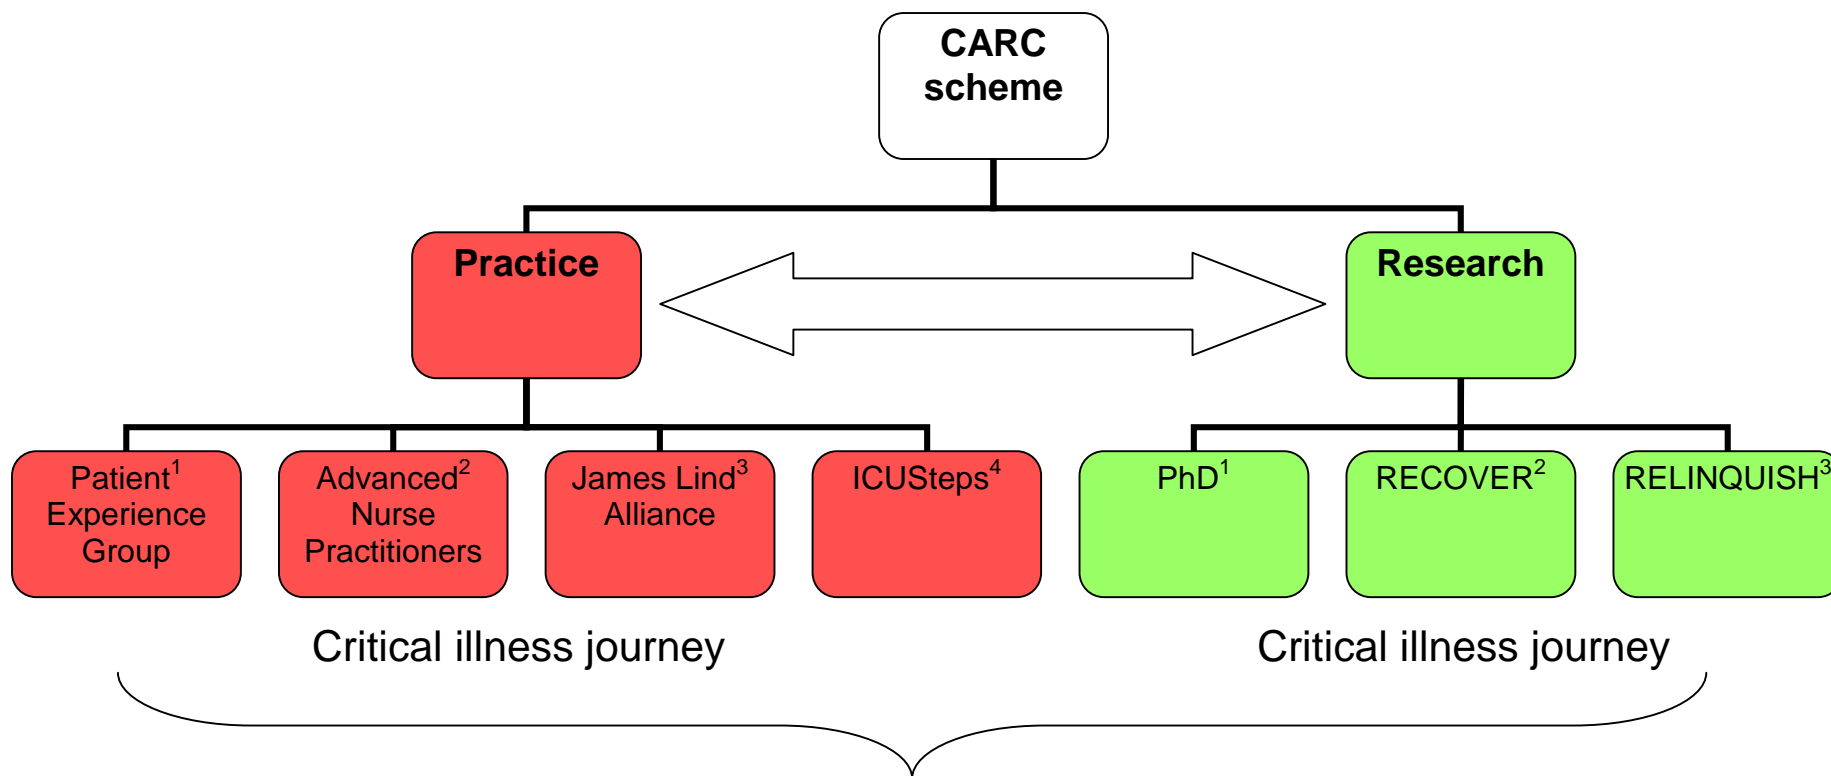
CARC scheme

Practice

Research

Patient$^1$ Experience Group

Advanced$^2$ Nurse Practitioners

James Lind$^3$ Alliance

ICUSteps$^4$

PhD$^1$

RECOVER$^2$

RELINQUISH$^3$

Critical illness journey

Critical illness journey